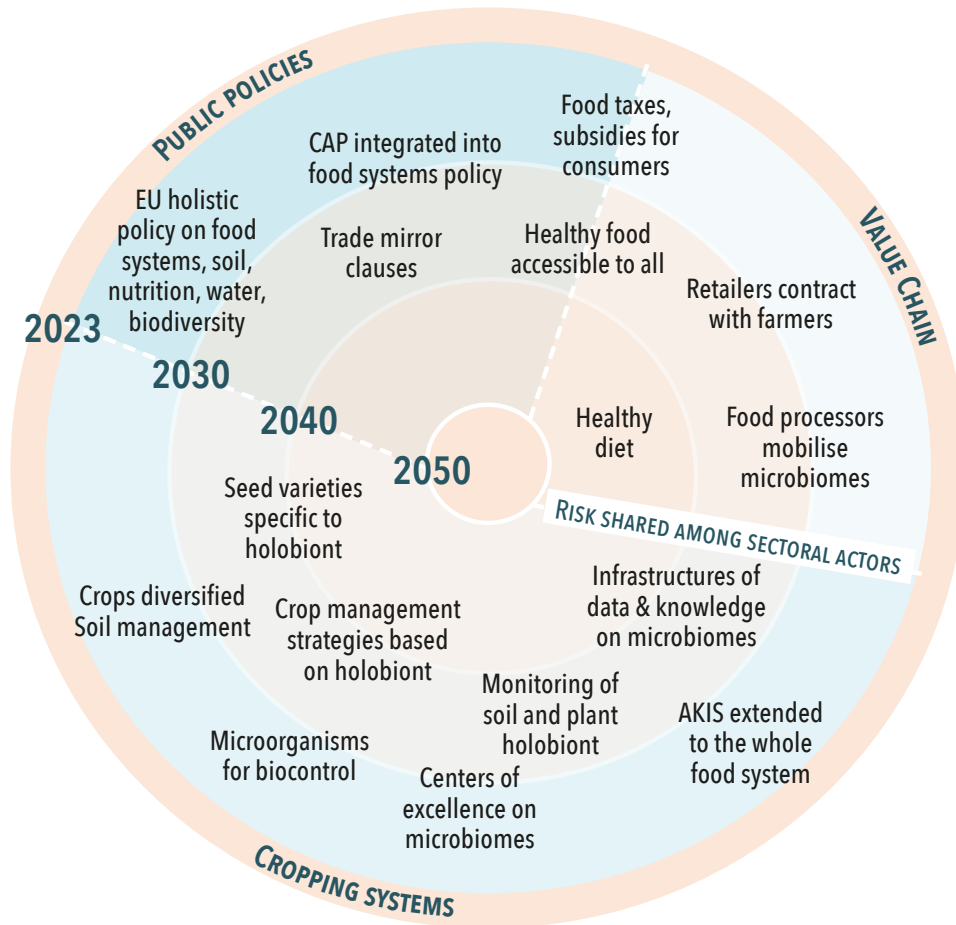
PUBLIC POLICIES

VALUE CHAIN

CROPPING SYSTEMS

RISK SHARED AMONG SECTORAL ACTORS

2023

2030

2040

2050

EU holistic policy on food systems, soil, nutrition, water, biodiversity

CAP integrated into food systems policy

Trade mirror clauses

Food taxes, subsidies for consumers

Healthy food accessible to all

Retailers contract with farmers

Healthy diet

Food processors mobilise microbiomes

Seed varieties specific to holobiont

Crops diversified Soil management

Crop management strategies based on holobiont

Infrastructures of data & knowledge on microbiomes

Monitoring of soil and plant holobiont

AKIS extended to the whole food system

Microorganisms for biocontrol

Centers of excellence on microbiomes